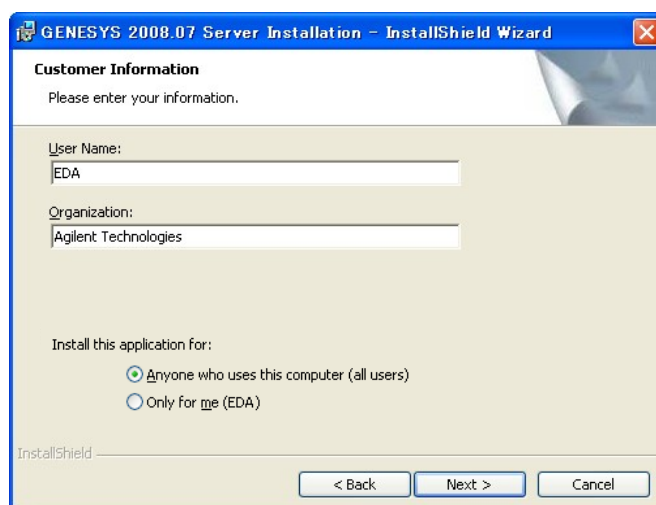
GENESYS 2008.07 Server Installation - InstallShield Wizard

Customer Information

Please enter your information.

User Name:

EDA

Organization:

Agilent Technologies

Install this application for:

Anyone who uses this computer (all users)

Only for me (EDA)

InstallShield

< Back

Next >

Cancel